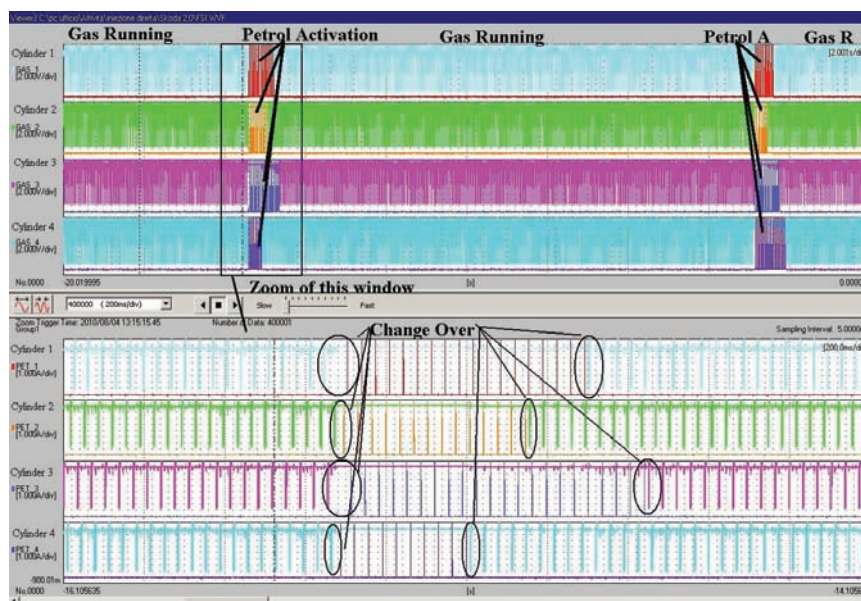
Viewer2 C:\pc ufficio\Attivita\iniezione diretta\Skoda 2.0\FSI.WVF

Gas Running

Petrol Activation

Gas Running

Petrol A

Gas R

Cylinder 1

GAS 1 [2.000V/div]

[2.001s/d

Cylinder 2

GAS 2 [2.000V/div]

Cylinder 3

GAS 3 [2.000V/div]

Cylinder 4

GAS 4 [2.000V/div]

No.0000

-20.019995

[s]

0.0000

Zoom of this window

400000 ( 200ms/div)

Slow

Fast

Zoom Trigger Time: 2010/09/04 13:15:15.45

Group1

Number of Data: 400001

Change Over

Sampling Interval: 5.0000

Cylinder 1

PET 1 [1.000A/div]

[200.0ms/d

Cylinder 2

PET 2 [1.000A/div]

Cylinder 3

PET 3 [1.000A/div]

Cylinder 4

PET 4 [1.000A/div]

-900.01m

No.0000

-16.105635

[s]

-14.105